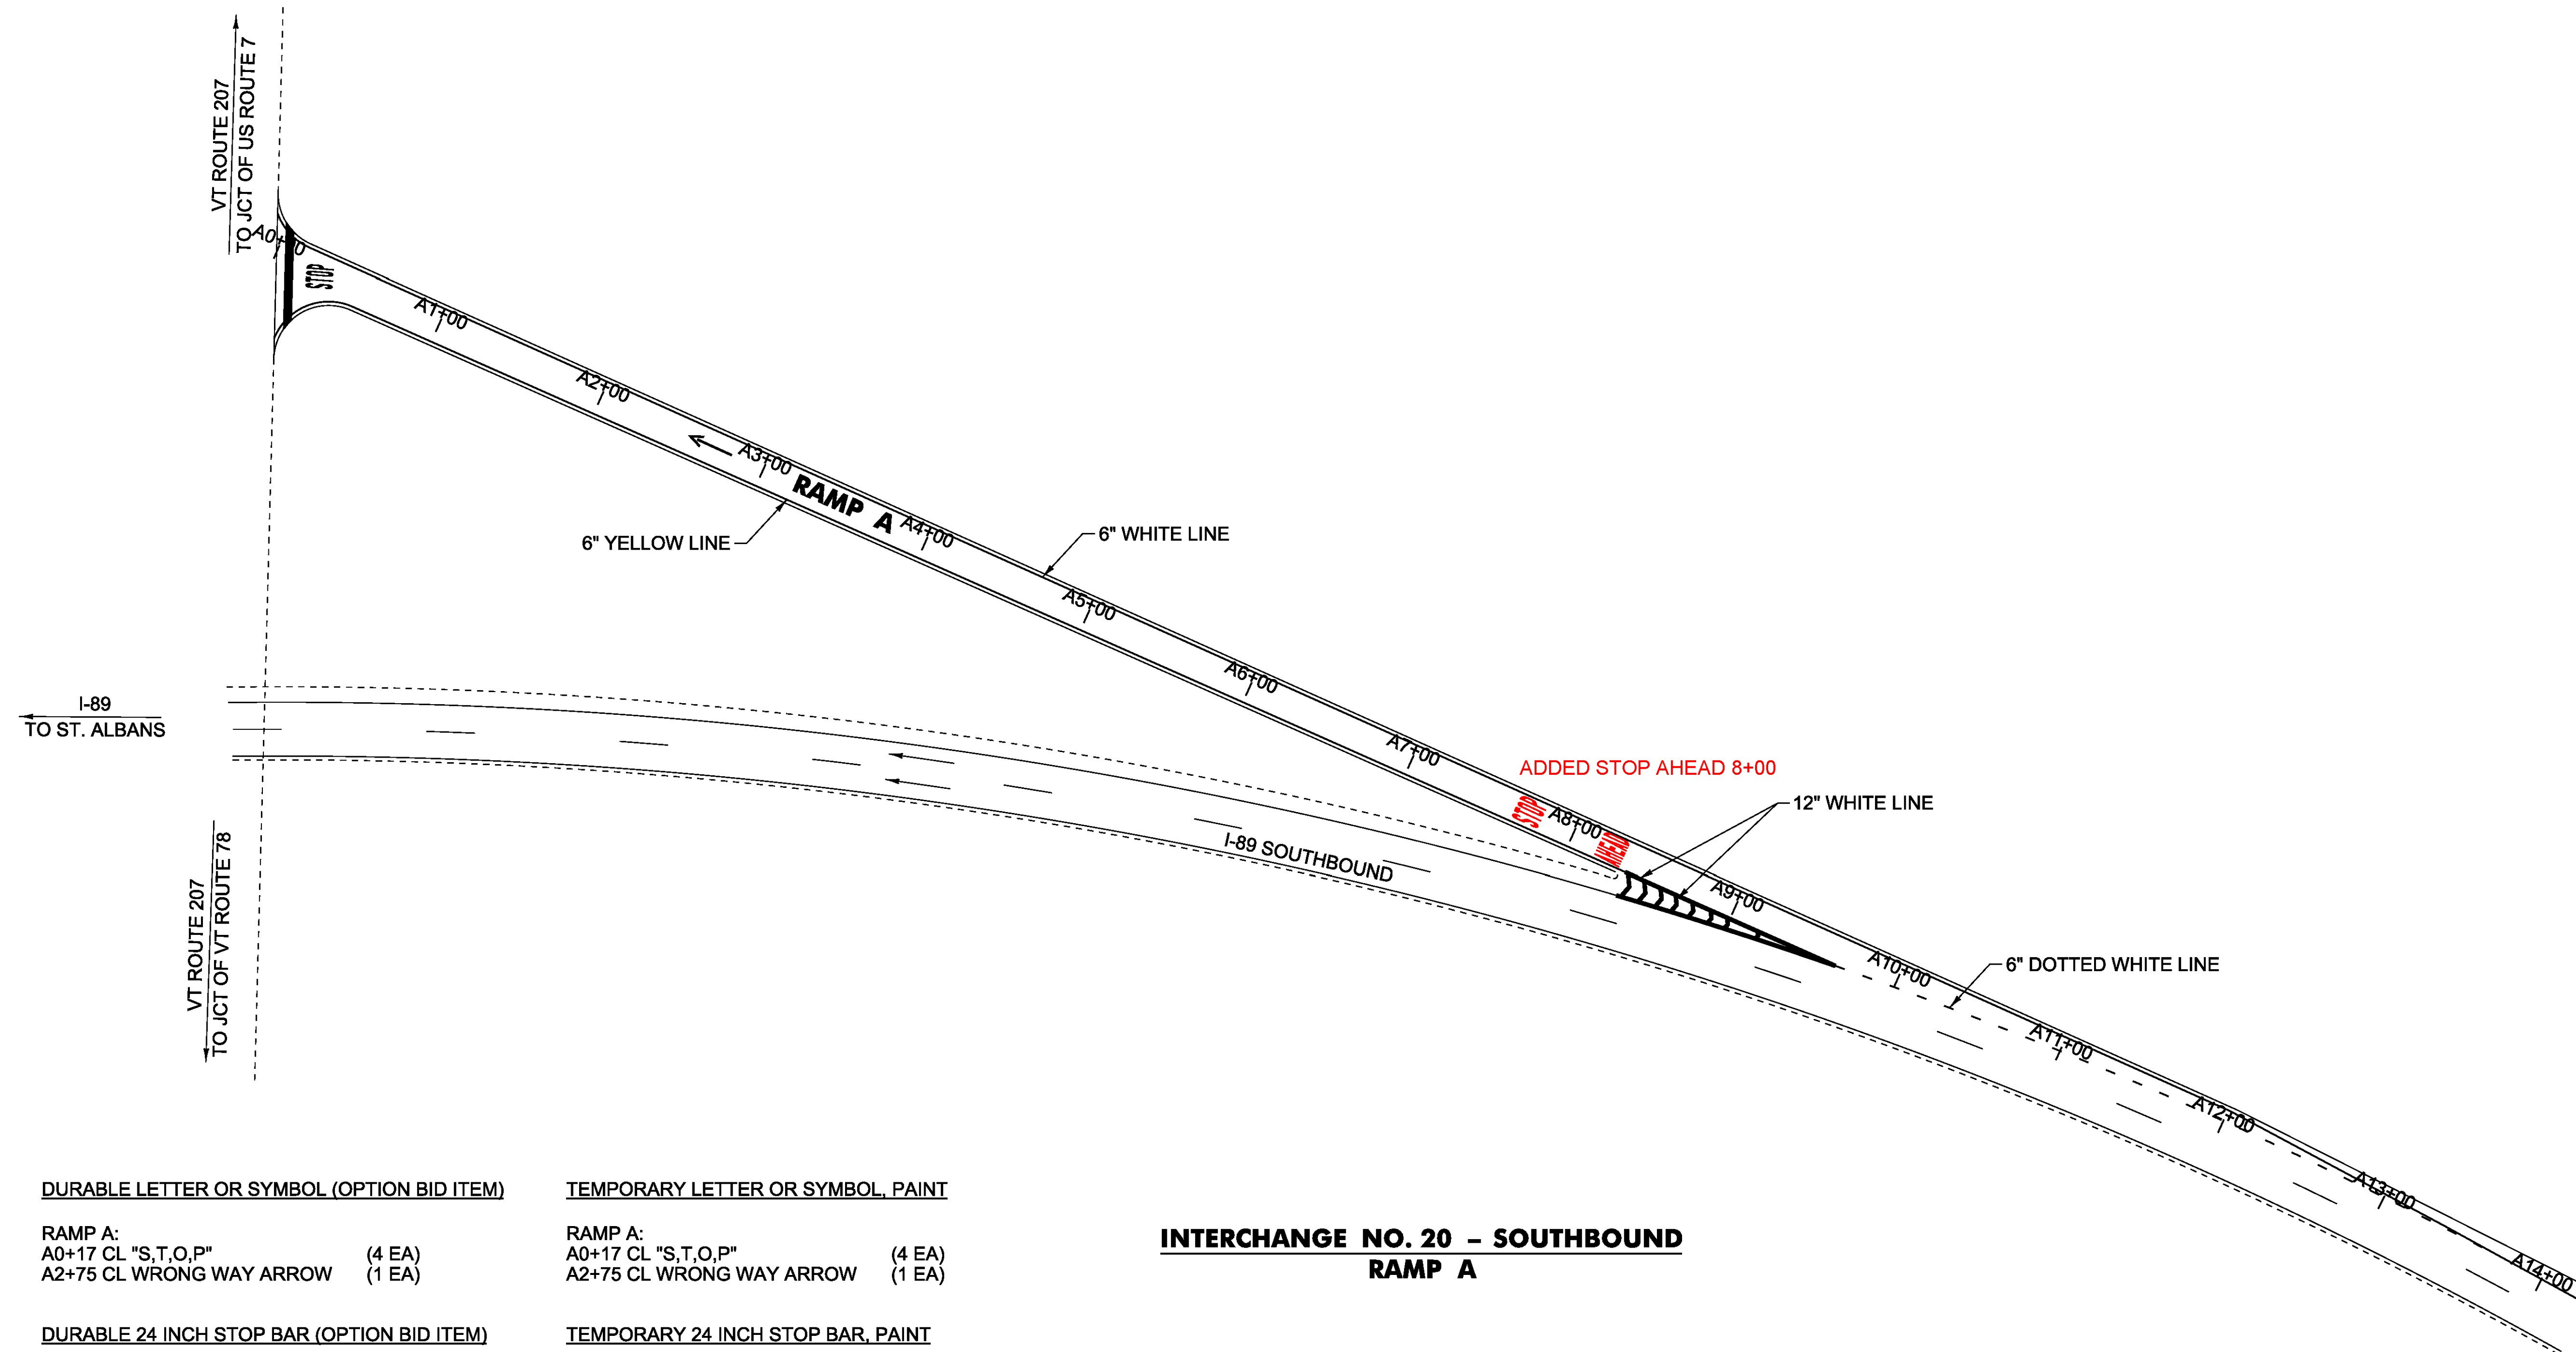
VT ROUTE 207
TO JCT OF US ROUTE 7

A0+00

STOP

A1+00

A2+00

A3+00

RAMP A

A4+00

6" YELLOW LINE

6" WHITE LINE

A5+00

A6+00

A7+00

ADDED STOP AHEAD 8+00

STOP

A8+00

AHEAD

12" WHITE LINE

A9+00

A10+00

6" DOTTED WHITE LINE

A11+00

A12+00

A13+00

A14+00

I-89
TO ST. ALBANS

I-89 SOUTHBOUND

VT ROUTE 207
TO JCT OF VT ROUTE 78

DURABLE LETTER OR SYMBOL (OPTION BID ITEM)

RAMP A:
A0+17 CL "S,T,O,P" (4 EA)
A2+75 CL WRONG WAY ARROW (1 EA)

DURABLE 24 INCH STOP BAR (OPTION BID ITEM)

TEMPORARY LETTER OR SYMBOL, PAINT

RAMP A:
A0+17 CL "S,T,O,P" (4 EA)
A2+75 CL WRONG WAY ARROW (1 EA)

TEMPORARY 24 INCH STOP BAR, PAINT

INTERCHANGE NO. 20 – SOUTHBOUND
RAMP A